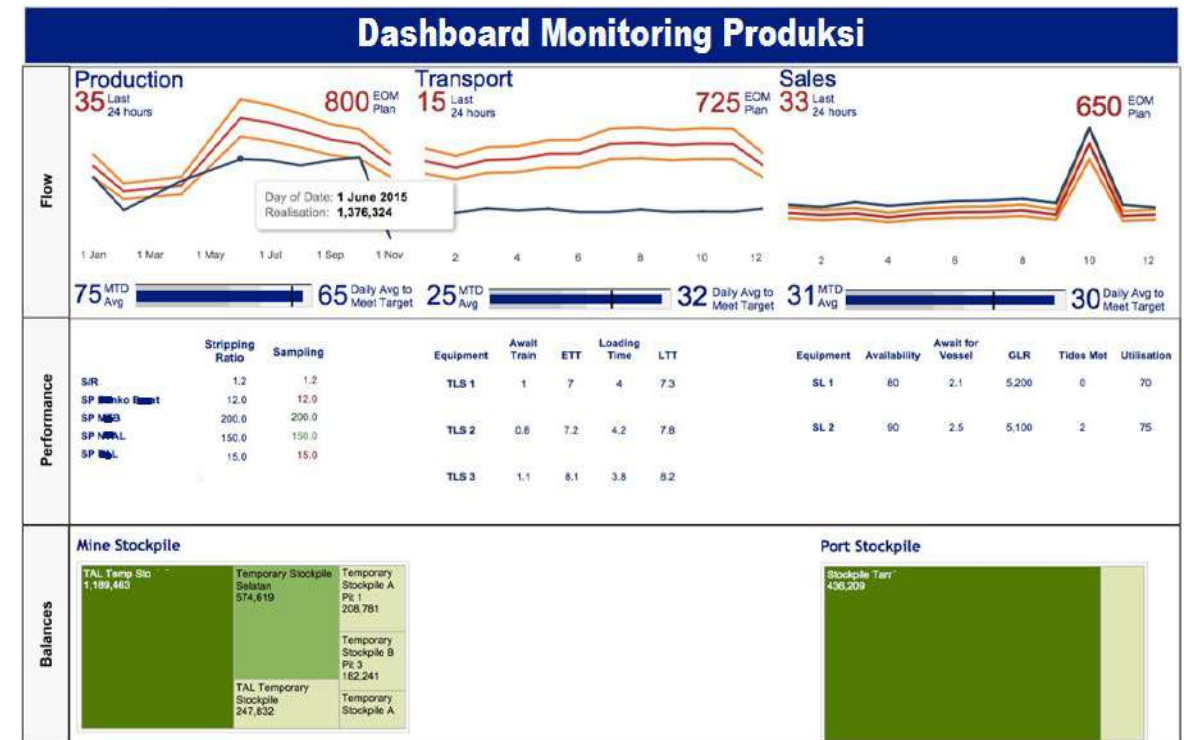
Dashboard Monitoring Produksi

Flow

Production
35 Last 24 hours
800 EOM Plan

Day of Date: 1 June 2015
Realisation: 1,376,324

1 Jan 1 Mar 1 May 1 Jul 1 Sep 1 Nov

75 MTD Avg
65 Daily Avg to Meet Target

Transport
15 Last 24 hours
725 EOM Plan

2 4 6 8 10 12

25 MTD Avg
32 Daily Avg to Meet Target

Sales
33 Last 24 hours
650 EOM Plan

2 4 6 8 10 12

31 MTD Avg
30 Daily Avg to Meet Target

Performance

| | Stripping Ratio | Sampling |
|---|---|---|
| S/R | 1.2 | 1.2 |
| SP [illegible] | 12.0 | 12.0 |
| SP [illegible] | 200.0 | 200.0 |
| SP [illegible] | 150.0 | 150.0 |
| SP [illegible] | 15.0 | 15.0 |

| Equipment | Await Train | ETT | Loading Time | LTT |
|---|---|---|---|---|
| TLS 1 | 1 | 7 | 4 | 7.3 |
| TLS 2 | 0.8 | 7.2 | 4.2 | 7.8 |
| TLS 3 | 1.1 | 8.1 | 3.8 | 8.2 |

| Equipment | Availability | Await for Vessel | GLR | Tides Met | Utilisation |
|---|---|---|---|---|---|
| SL 1 | 80 | 2.1 | 5,200 | 0 | 70 |
| SL 2 | 90 | 2.5 | 5,100 | 2 | 75 |

Balances

Mine Stockpile
TAL Temp Sto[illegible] 1,189,463
Temporary Stockpile Selatan 574,619
Temporary Stockpile A Pit 1 208,781
Temporary Stockpile B Pit 3 182,241
TAL Temporary Stockpile 247,632
Temporary Stockpile A

Port Stockpile
Stockpile Tan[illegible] 436,209